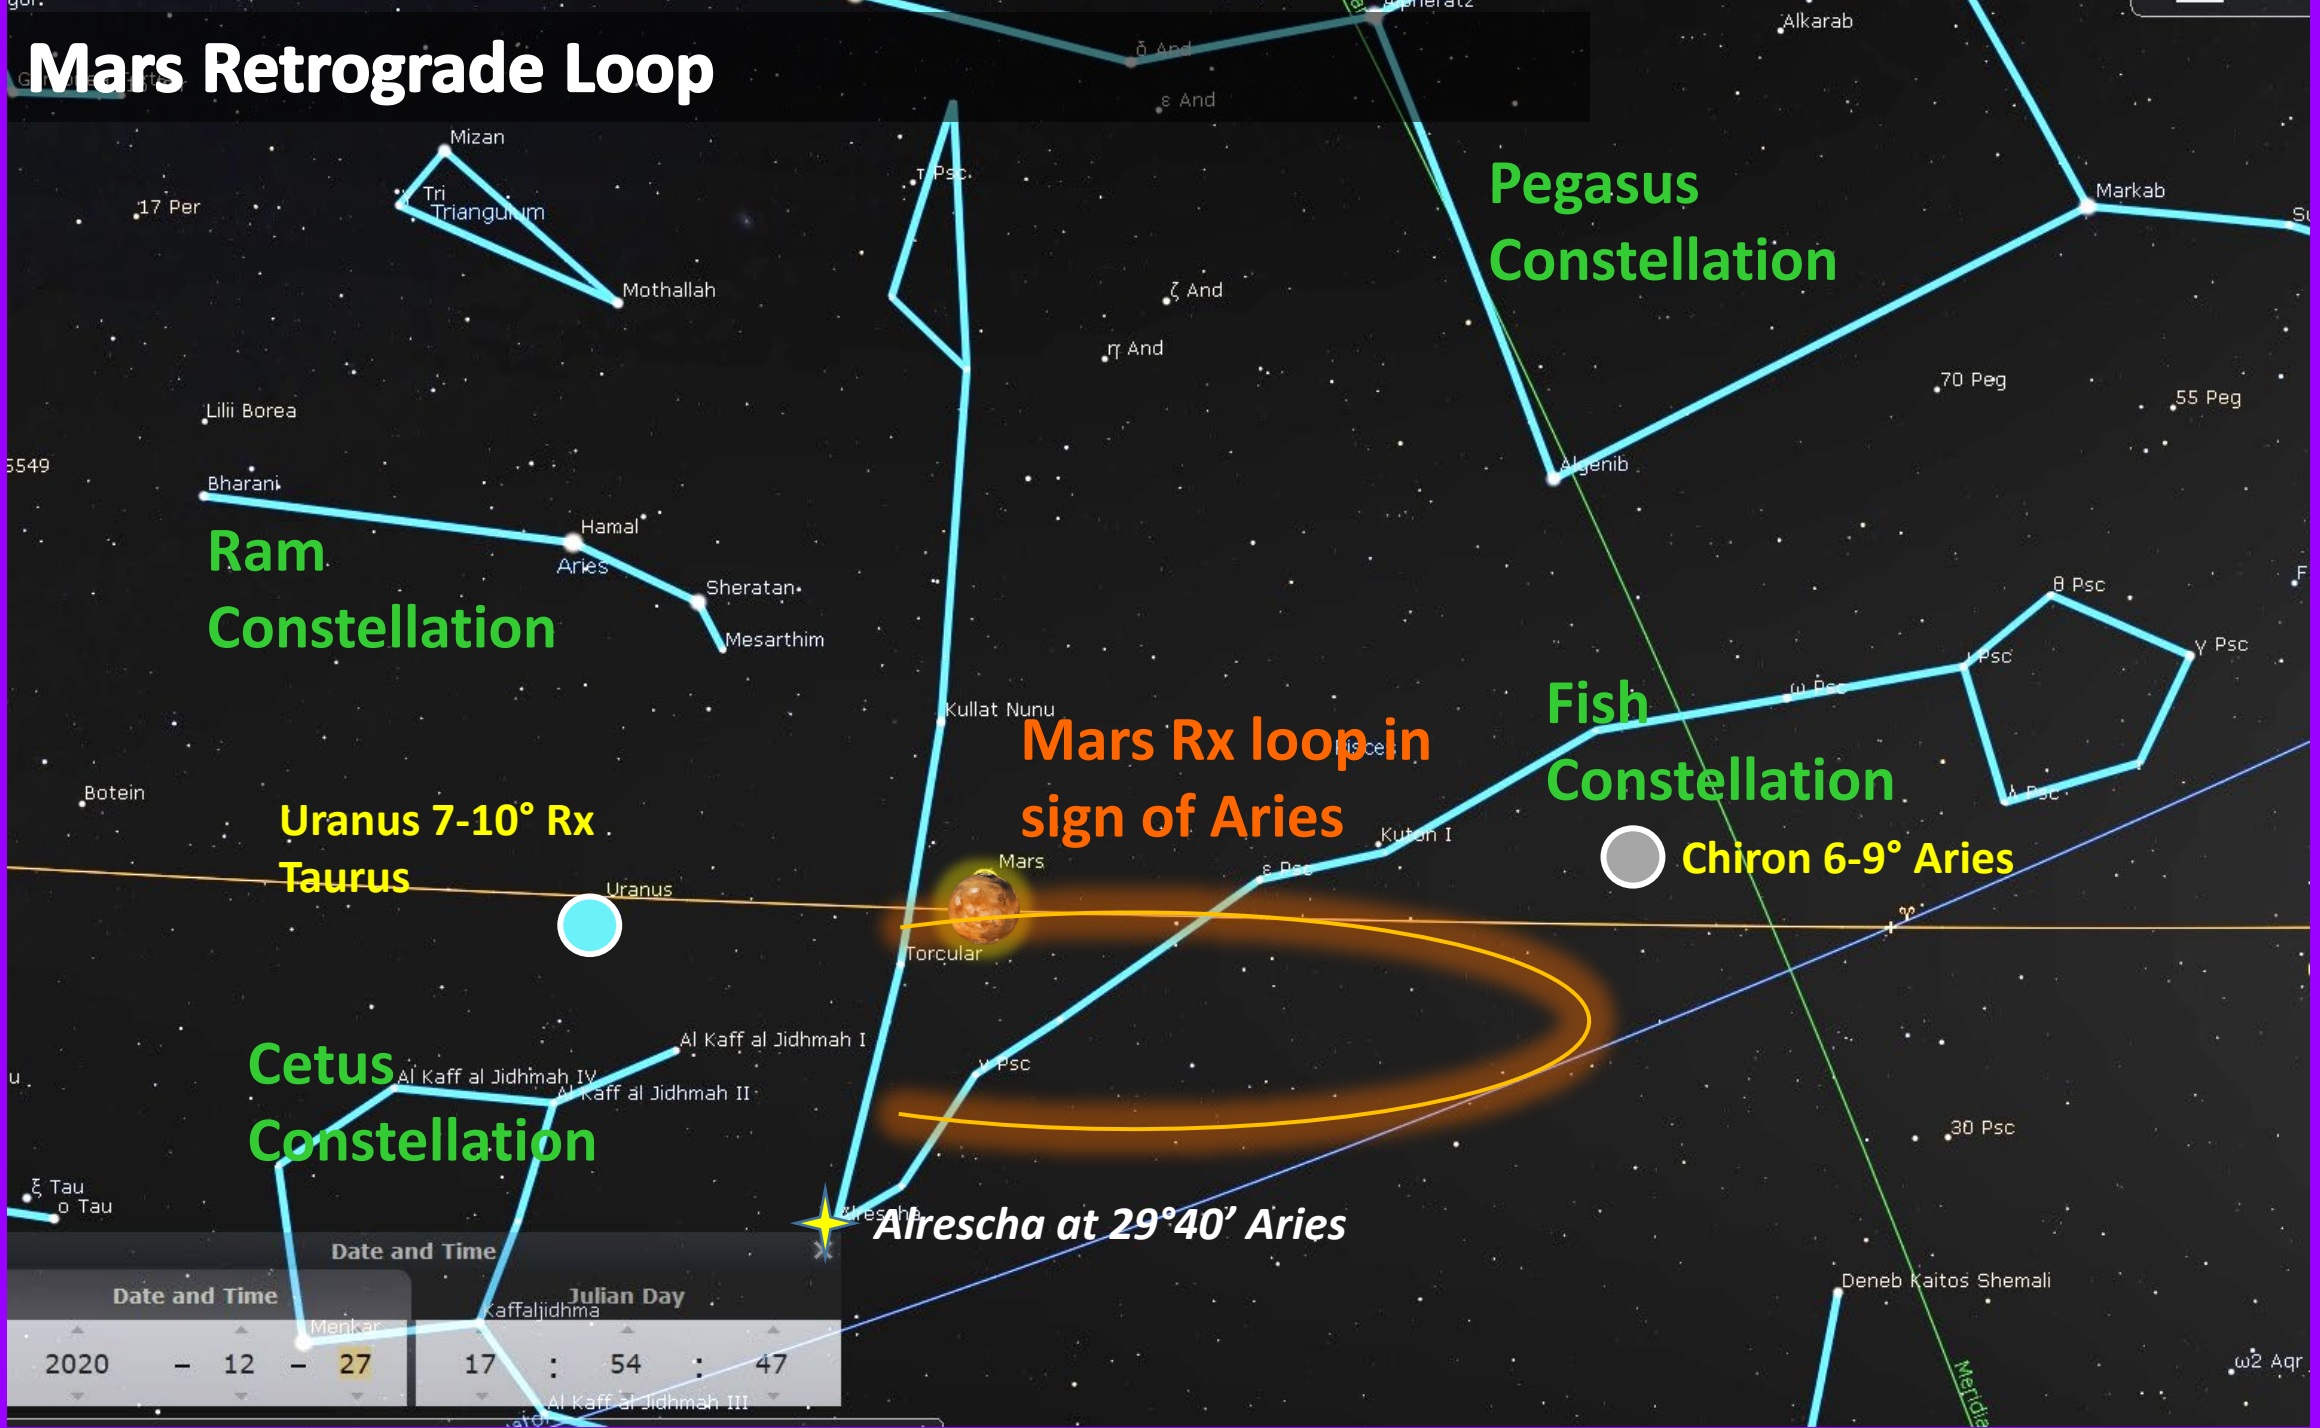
Mars Retrograde Loop

Alpheratz
δ And
ε And
Alkarab
Mizan
Tri
Triangulum
17 Per
Mothallah
τ Psc
ζ And
η And
Pegasus Constellation
Markab
70 Peg
55 Peg
Lilii Borea
5549
Bharani
Hamal
Aries
Sheratan
Mesarthim
Ram Constellation
Algenib
θ Psc
γ Psc
ι Psc
ω Psc
λ Psc
Kullat Nunu
Mars Rx loop in sign of Aries
Pisces
Fish Constellation
Kutan I
Botein
Uranus 7-10° Rx Taurus
Uranus
Mars
ε Psc
Chiron 6-9° Aries
♈
Torcular
Al Kaff al Jidhmah I
Cetus Constellation
Al Kaff al Jidhmah IV
Al Kaff al Jidhmah II
ν Psc
30 Psc
ξ Tau
ο Tau
Alrescha
Alrescha at 29°40' Aries
Deneb Kaitos Shemali
Date and Time
Date and Time
Julian Day
Kaffaljidhma
Menkar
2020 – 12 – 27
17 : 54 : 47
Al Kaff al Jidhmah III
ω2 Aqr
Meridian